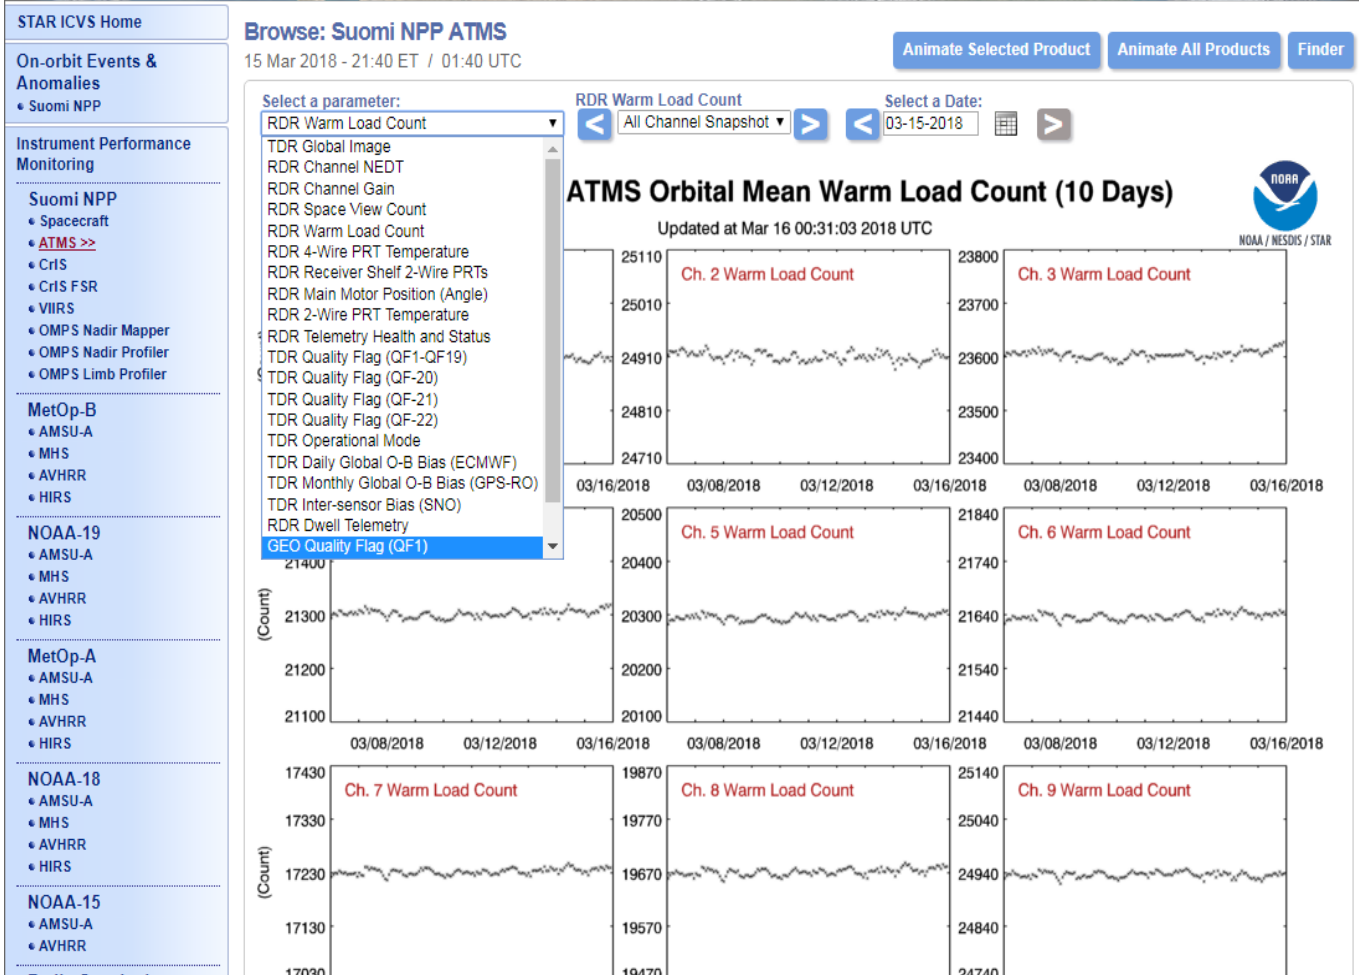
STAR ICVS Home

On-orbit Events & Anomalies
• Suomi NPP

Instrument Performance Monitoring

Suomi NPP
• Spacecraft
• ATMS >>
• CrIS
• CrIS FSR
• VIIRS
• OMPS Nadir Mapper
• OMPS Nadir Profiler
• OMPS Limb Profiler

MetOp-B
• AMSU-A
• MHS
• AVHRR
• HIRS

NOAA-19
• AMSU-A
• MHS
• AVHRR
• HIRS

MetOp-A
• AMSU-A
• MHS
• AVHRR
• HIRS

NOAA-18
• AMSU-A
• MHS
• AVHRR
• HIRS

NOAA-15
• AMSU-A
• AVHRR

Browse: Suomi NPP ATMS
15 Mar 2018 - 21:40 ET / 01:40 UTC

Animate Selected Product | Animate All Products | Finder

Select a parameter:
RDR Warm Load Count
TDR Global Image
RDR Channel NEDT
RDR Channel Gain
RDR Space View Count
RDR Warm Load Count
RDR 4-Wire PRT Temperature
RDR Receiver Shelf 2-Wire PRTs
RDR Main Motor Position (Angle)
RDR 2-Wire PRT Temperature
RDR Telemetry Health and Status
TDR Quality Flag (QF1-QF19)
TDR Quality Flag (QF-20)
TDR Quality Flag (QF-21)
TDR Quality Flag (QF-22)
TDR Operational Mode
TDR Daily Global O-B Bias (ECMWF)
TDR Monthly Global O-B Bias (GPS-RO)
TDR Inter-sensor Bias (SNO)
RDR Dwell Telemetry
GEO Quality Flag (QF1)

RDR Warm Load Count
All Channel Snapshot

Select a Date:
03-15-2018

ATMS Orbital Mean Warm Load Count (10 Days)
Updated at Mar 16 00:31:03 2018 UTC
NOAA
NOAA / NESDIS / STAR

Ch. 2 Warm Load Count
25110
25010
24910
24810
24710

Ch. 3 Warm Load Count
23800
23700
23600
23500
23400

03/16/2018 03/08/2018 03/12/2018 03/16/2018 03/08/2018 03/12/2018 03/16/2018

Ch. 5 Warm Load Count
20500
20400
20300
20200
20100

Ch. 6 Warm Load Count
21840
21740
21640
21540
21440

(Count)
21400
21300
21200
21100

03/08/2018 03/12/2018 03/16/2018 03/08/2018 03/12/2018 03/16/2018 03/08/2018 03/12/2018 03/16/2018

Ch. 7 Warm Load Count
(Count)
17430
17330
17230
17130
17030

Ch. 8 Warm Load Count
19870
19770
19670
19570
19470

Ch. 9 Warm Load Count
25140
25040
24940
24840
24740